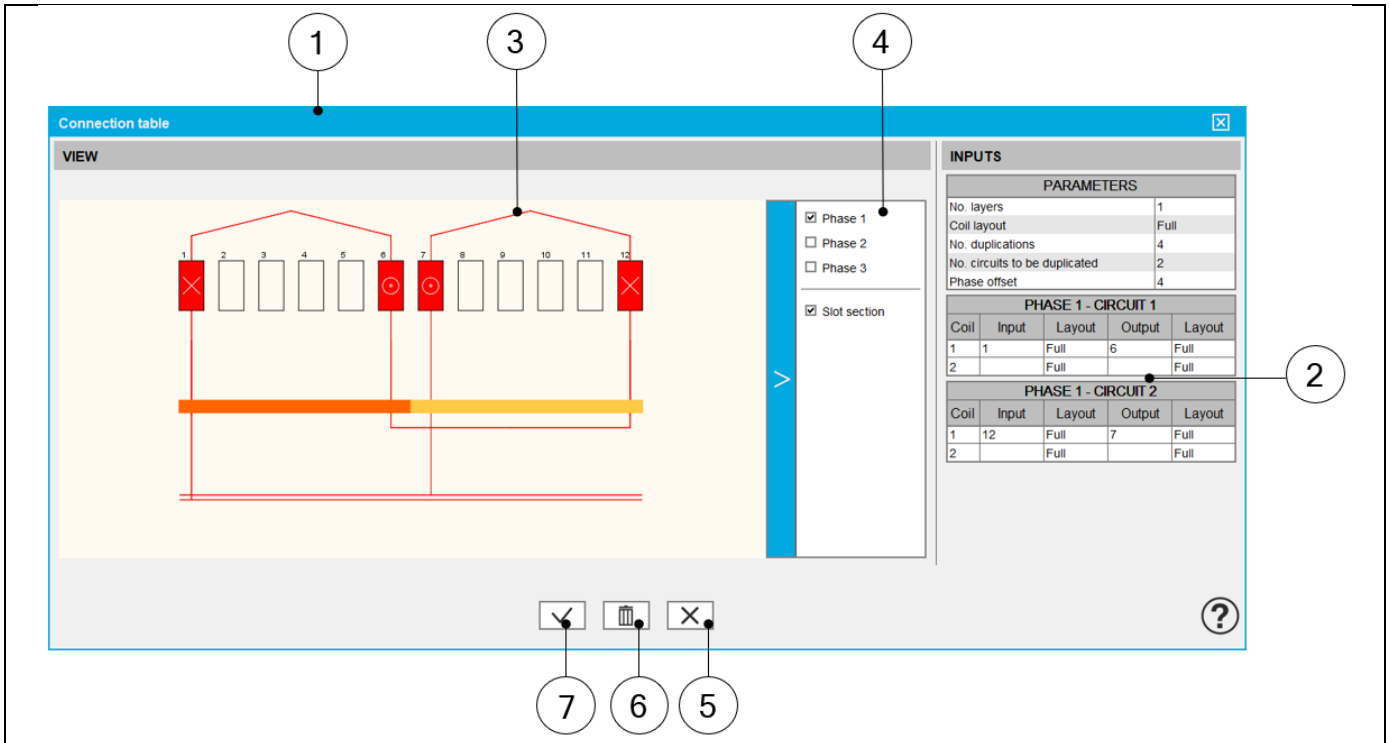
1
3
4

Connection table

VIEW

1 2 3 4 5 6 7 8 9 10 11 12

>

☑ Phase 1
☐ Phase 2
☐ Phase 3

☑ Slot section

INPUTS

| PARAMETERS | |
|---|---|
| No. layers | 1 |
| Coil layout | Full |
| No. duplications | 4 |
| No. circuits to be duplicated | 2 |
| Phase offset | 4 |

PHASE 1 - CIRCUIT 1

| Coil | Input | Layout | Output | Layout |
|---|---|---|---|---|
| 1 | 1 | Full | 6 | Full |
| 2 | | Full | | Full |

PHASE 1 - CIRCUIT 2

| Coil | Input | Layout | Output | Layout |
|---|---|---|---|---|
| 1 | 12 | Full | 7 | Full |
| 2 | | Full | | Full |

2

?

7
6
5